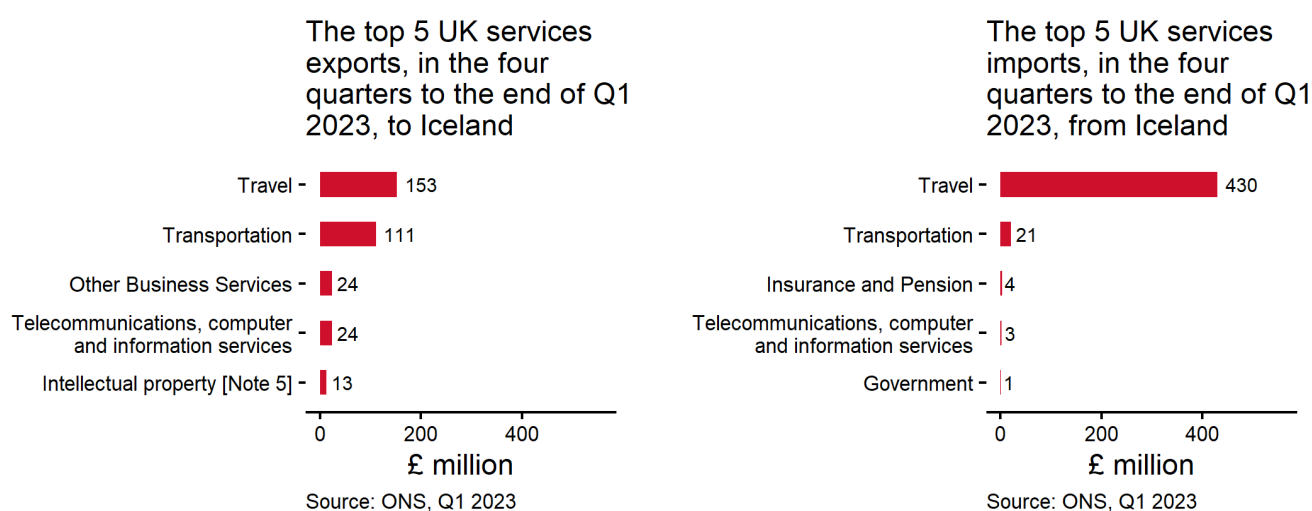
The top 5 UK services exports, in the four quarters to the end of Q1 2023, to Iceland

Travel 153
Transportation 111
Other Business Services 24
Telecommunications, computer and information services 24
Intellectual property [Note 5] 13

0 200 400
£ million
Source: ONS, Q1 2023

The top 5 UK services imports, in the four quarters to the end of Q1 2023, from Iceland

Travel 430
Transportation 21
Insurance and Pension 4
Telecommunications, computer and information services 3
Government 1

0 200 400
£ million
Source: ONS, Q1 2023